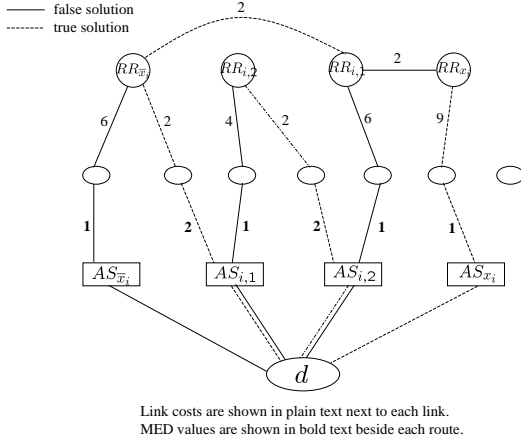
false solution
true solution

2

$RR_{\overline{x}_i}$

$RR_{i,2}$

$RR_{i,1}$

2

$RR_{x_i}$

6

2

4

2

6

9

**1**

**2**

**1**

**2**

**1**

**1**

$AS_{\overline{x}_i}$

$AS_{i,1}$

$AS_{i,2}$

$AS_{x_i}$

$d$

Link costs are shown in plain text next to each link.
MED values are shown in bold text beside each route.